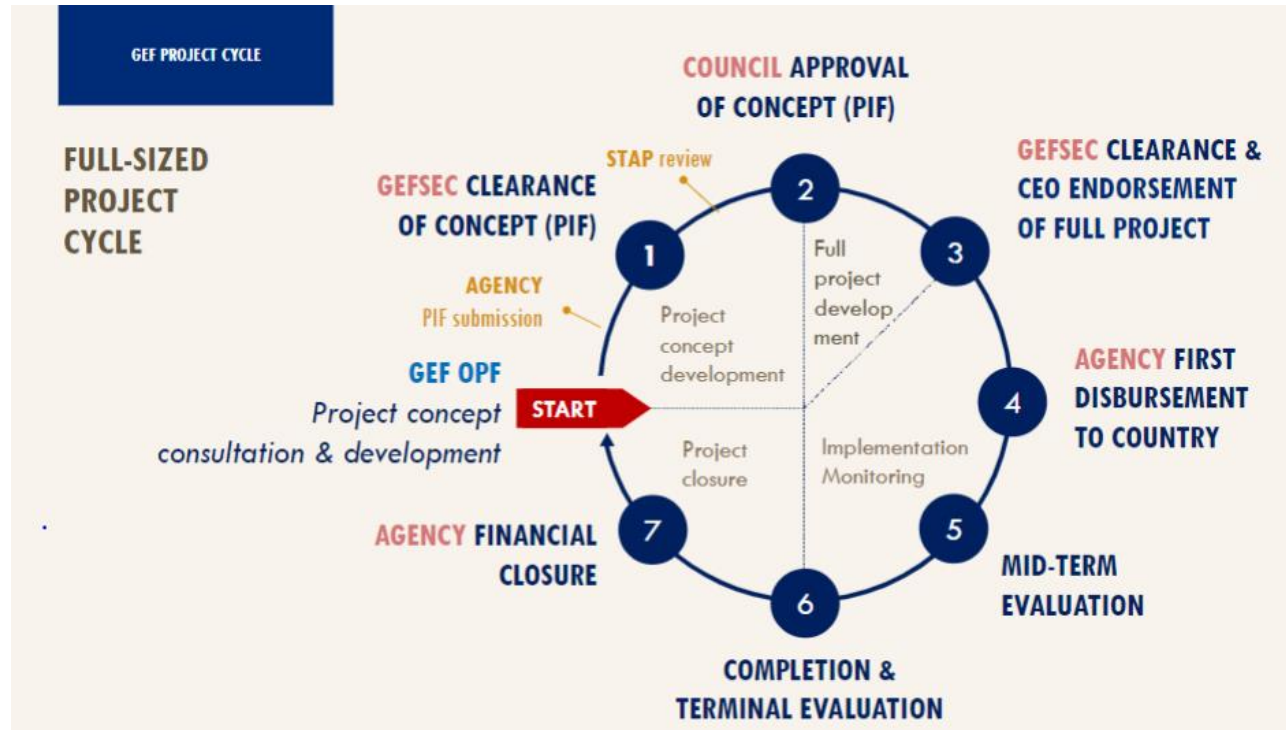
GEF PROJECT CYCLE

FULL-SIZED PROJECT CYCLE

COUNCIL APPROVAL OF CONCEPT (PIF)

STAP review

GEFSEC CLEARANCE OF CONCEPT (PIF)

GEFSEC CLEARANCE & CEO ENDORSEMENT OF FULL PROJECT

AGENCY PIF submission

1

2

3

Full project development

Project concept development

GEF OPF
Project concept consultation & development

START

AGENCY FIRST DISBURSEMENT TO COUNTRY

4

Project closure

Implementation Monitoring

AGENCY FINANCIAL CLOSURE

7

5

MID-TERM EVALUATION

6

COMPLETION & TERMINAL EVALUATION